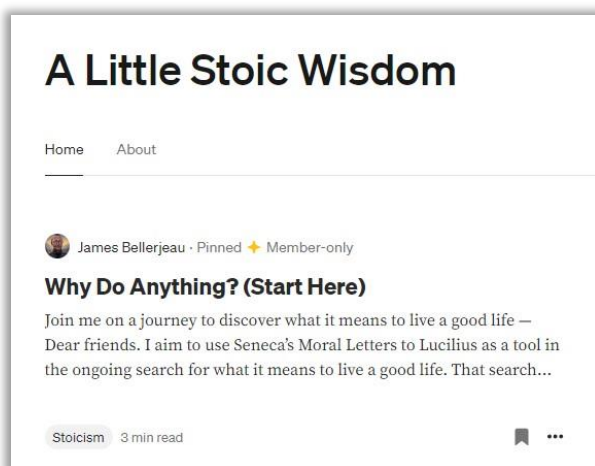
A Little Stoic Wisdom

Home About

James Bellerjeau · Pinned ✦ Member-only

Why Do Anything? (Start Here)

Join me on a journey to discover what it means to live a good life — Dear friends. I aim to use Seneca's Moral Letters to Lucilius as a tool in the ongoing search for what it means to live a good life. That search…

Stoicism 3 min read